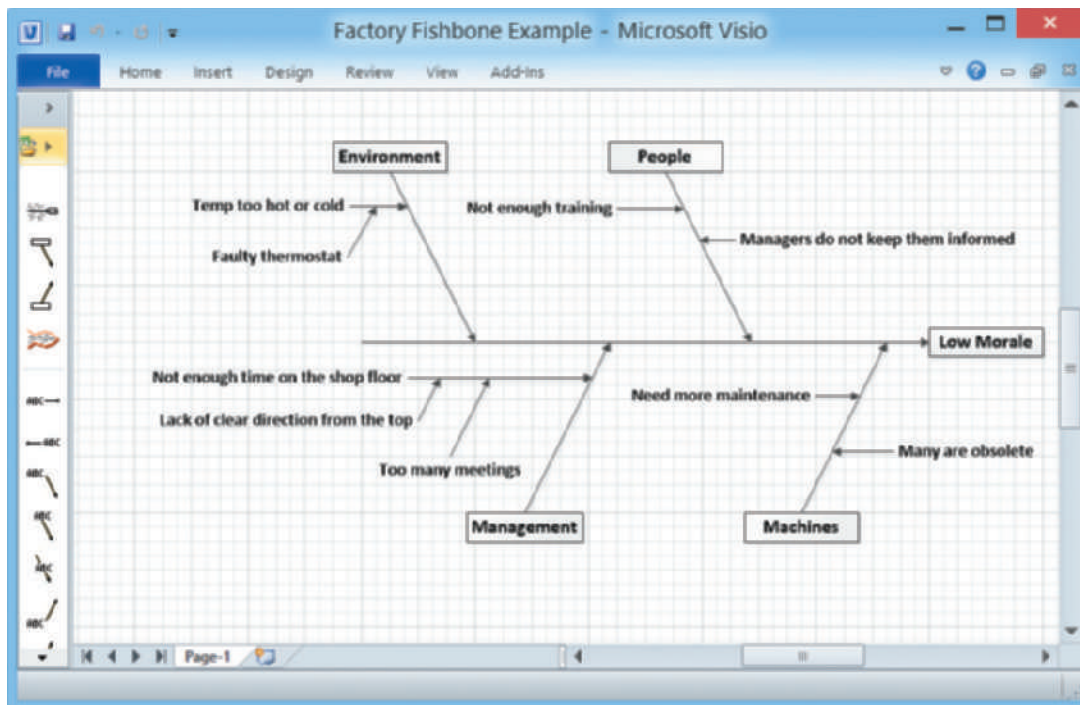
Factory Fishbone Example - Microsoft Visio

File Home Insert Design Review View Add-Ins

Environment

People

Temp too hot or cold

Faulty thermostat

Not enough training

Managers do not keep them informed

Low Morale

Not enough time on the shop floor

Lack of clear direction from the top

Too many meetings

Need more maintenance

Many are obsolete

Management

Machines

Page-1